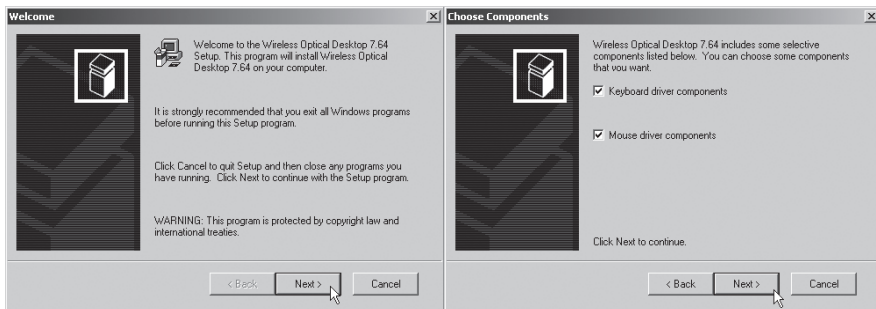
Welcome

Welcome to the Wireless Optical Desktop 7.64 Setup. This program will install Wireless Optical Desktop 7.64 on your computer.

It is strongly recommended that you exit all Windows programs before running this Setup program.

Click Cancel to quit Setup and then close any programs you have running. Click Next to continue with the Setup program.

WARNING: This program is protected by copyright law and international treaties.

< Back Next > Cancel

Choose Components

Wireless Optical Desktop 7.64 includes some selective components listed below. You can choose some components that you want.

☑ Keyboard driver components

☑ Mouse driver components

Click Next to continue.

< Back Next > Cancel